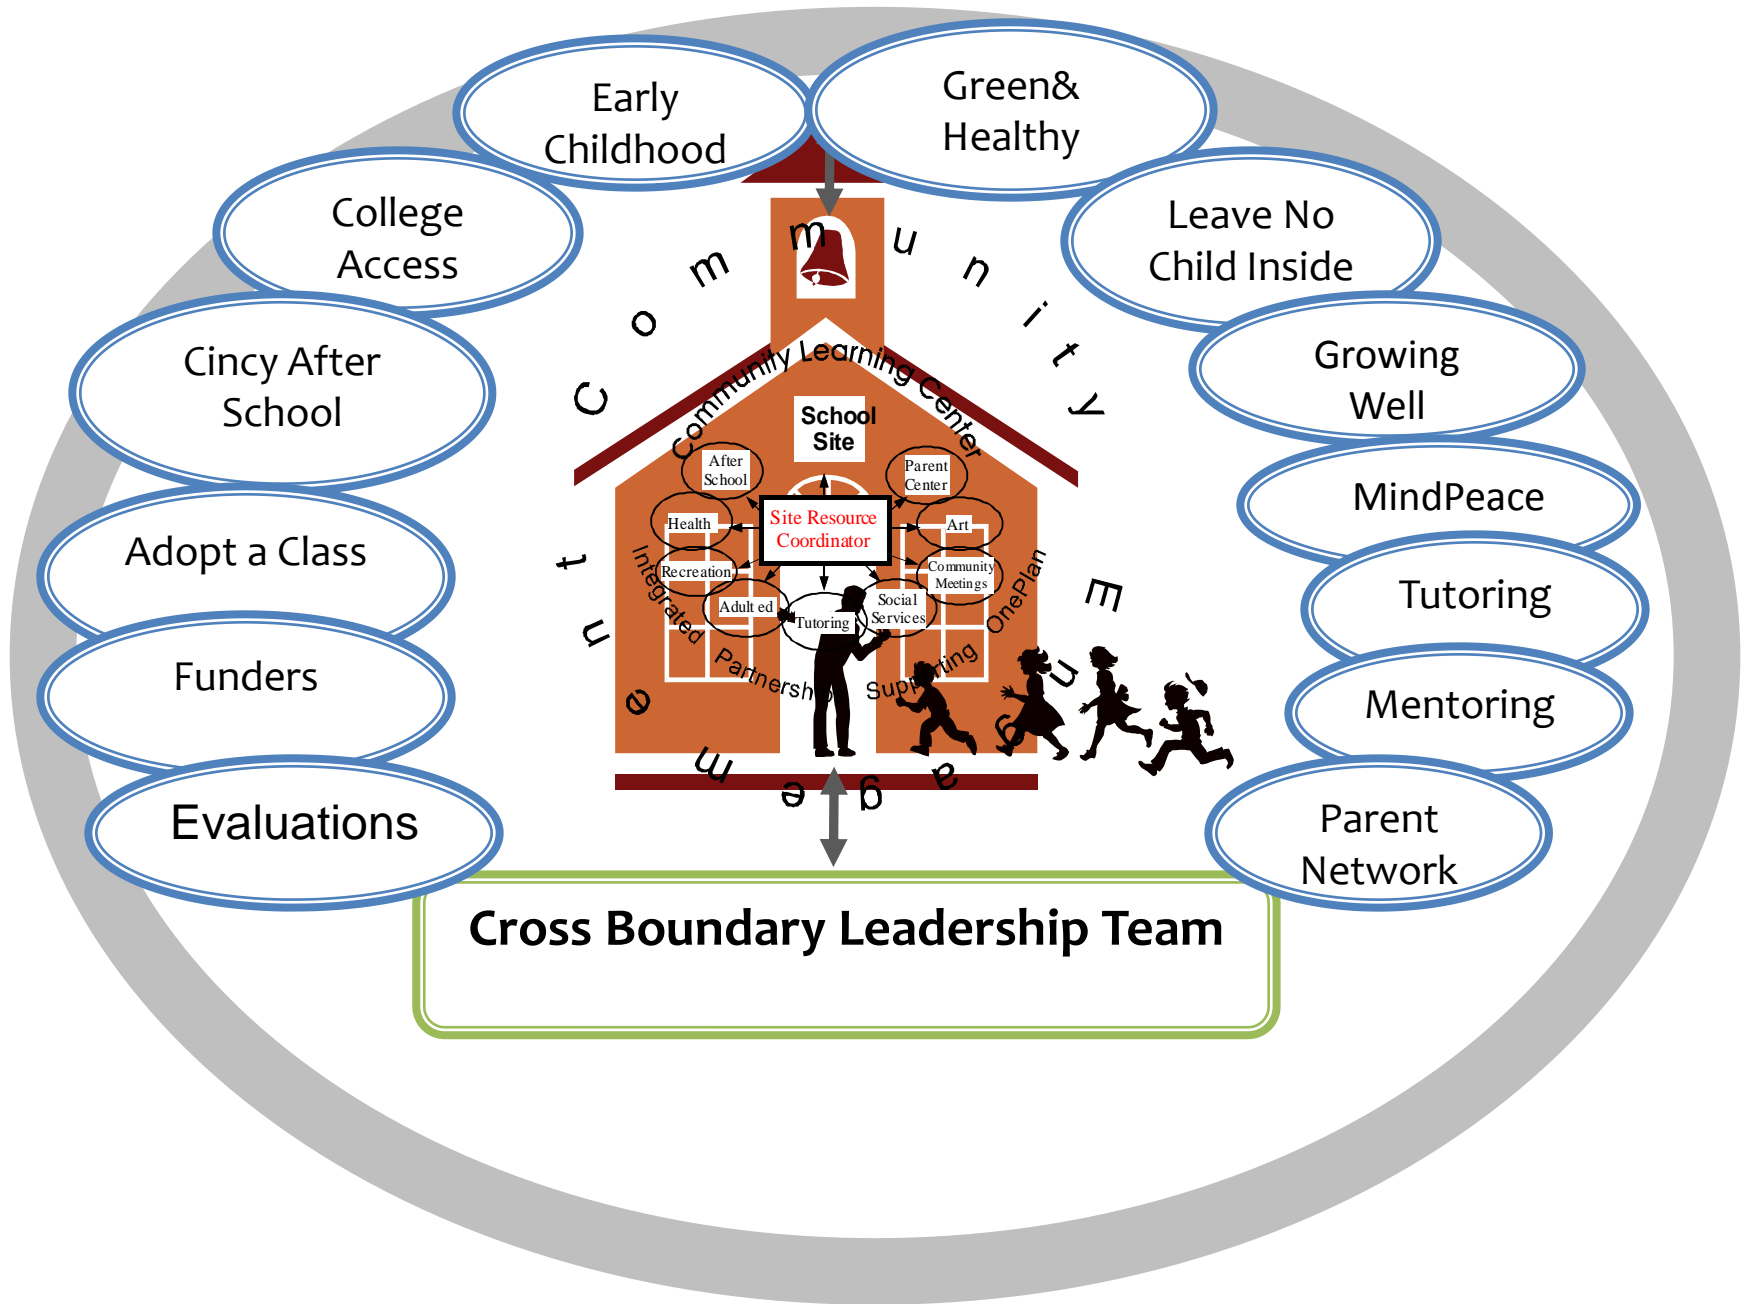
Early Childhood

Green& Healthy

College Access

Leave No Child Inside

Cincy After School

Growing Well

Adopt a Class

MindPeace

Funders

Tutoring

Mentoring

Evaluations

Parent Network

Community Engagement

Community Learning Center

School Site

After School

Parent Center

Site Resource Coordinator

Health

Art

Recreation

Community Meetings

Adult ed

Tutoring

Social Services

Integrated Partnerships

Supporting OnePlan

Cross Boundary Leadership Team